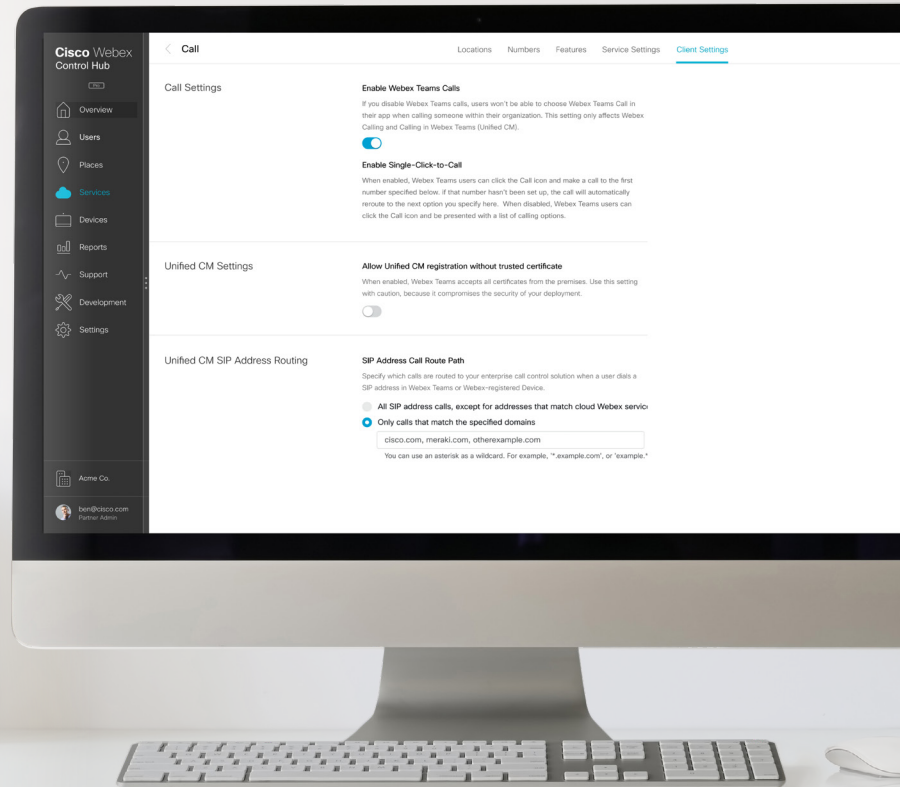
Cisco Webex
Control Hub

Pro

Overview
Users
Places
Services
Devices
Reports
Support
Development
Settings

Acme Co.

ben@cisco.com
Partner Admin

Call

Locations Numbers Features Service Settings Client Settings

Call Settings

Enable Webex Teams Calls

If you disable Webex Teams calls, users won't be able to choose Webex Teams Call in their app when calling someone within their organization. This setting only affects Webex Calling and Calling in Webex Teams (Unified CM).

Enable Single-Click-to-Call

When enabled, Webex Teams users can click the Call icon and make a call to the first number specified below. If that number hasn't been set up, the call will automatically reroute to the next option you specify here. When disabled, Webex Teams users can click the Call icon and be presented with a list of calling options.

Unified CM Settings

Allow Unified CM registration without trusted certificate

When enabled, Webex Teams accepts all certificates from the premises. Use this setting with caution, because it compromises the security of your deployment.

Unified CM SIP Address Routing

SIP Address Call Route Path

Specify which calls are routed to your enterprise call control solution when a user dials a SIP address in Webex Teams or Webex-registered Device.

All SIP address calls, except for addresses that match cloud Webex servic

Only calls that match the specified domains

cisco.com, meraki.com, otherexample.com

You can use an asterisk as a wildcard. For example, '*.example.com', or 'example.'